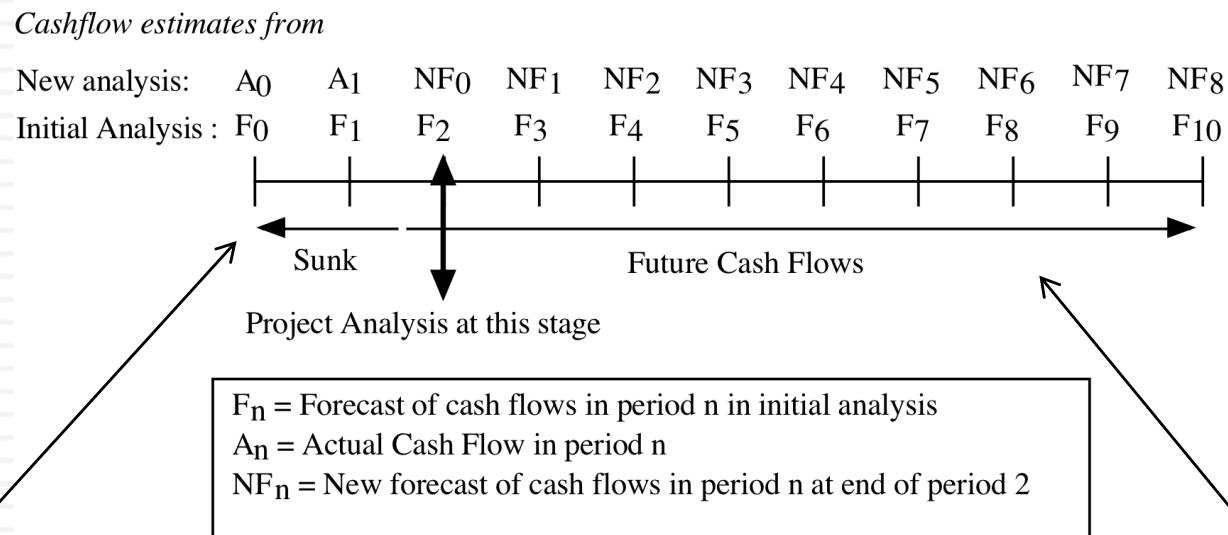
Cashflow estimates from

New analysis: $A_0$ $A_1$ $NF_0$ $NF_1$ $NF_2$ $NF_3$ $NF_4$ $NF_5$ $NF_6$ $NF_7$ $NF_8$

Initial Analysis : $F_0$ $F_1$ $F_2$ $F_3$ $F_4$ $F_5$ $F_6$ $F_7$ $F_8$ $F_9$ $F_{10}$

Sunk

Future Cash Flows

Project Analysis at this stage

$F_n$ = Forecast of cash flows in period n in initial analysis
$A_n$ = Actual Cash Flow in period n
$NF_n$ = New forecast of cash flows in period n at end of period 2